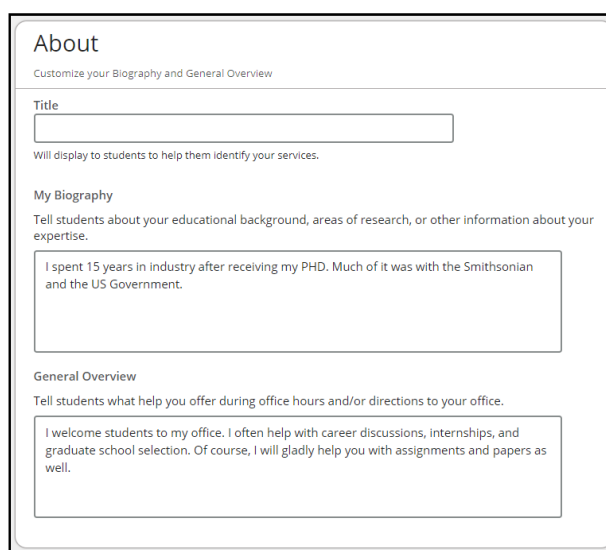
About

Customize your Biography and General Overview

Title

Will display to students to help them identify your services.

My Biography

Tell students about your educational background, areas of research, or other information about your expertise.

I spent 15 years in industry after receiving my PHD. Much of it was with the Smithsonian and the US Government.

General Overview

Tell students what help you offer during office hours and/or directions to your office.

I welcome students to my office. I often help with career discussions, internships, and graduate school selection. Of course, I will gladly help you with assignments and papers as well.